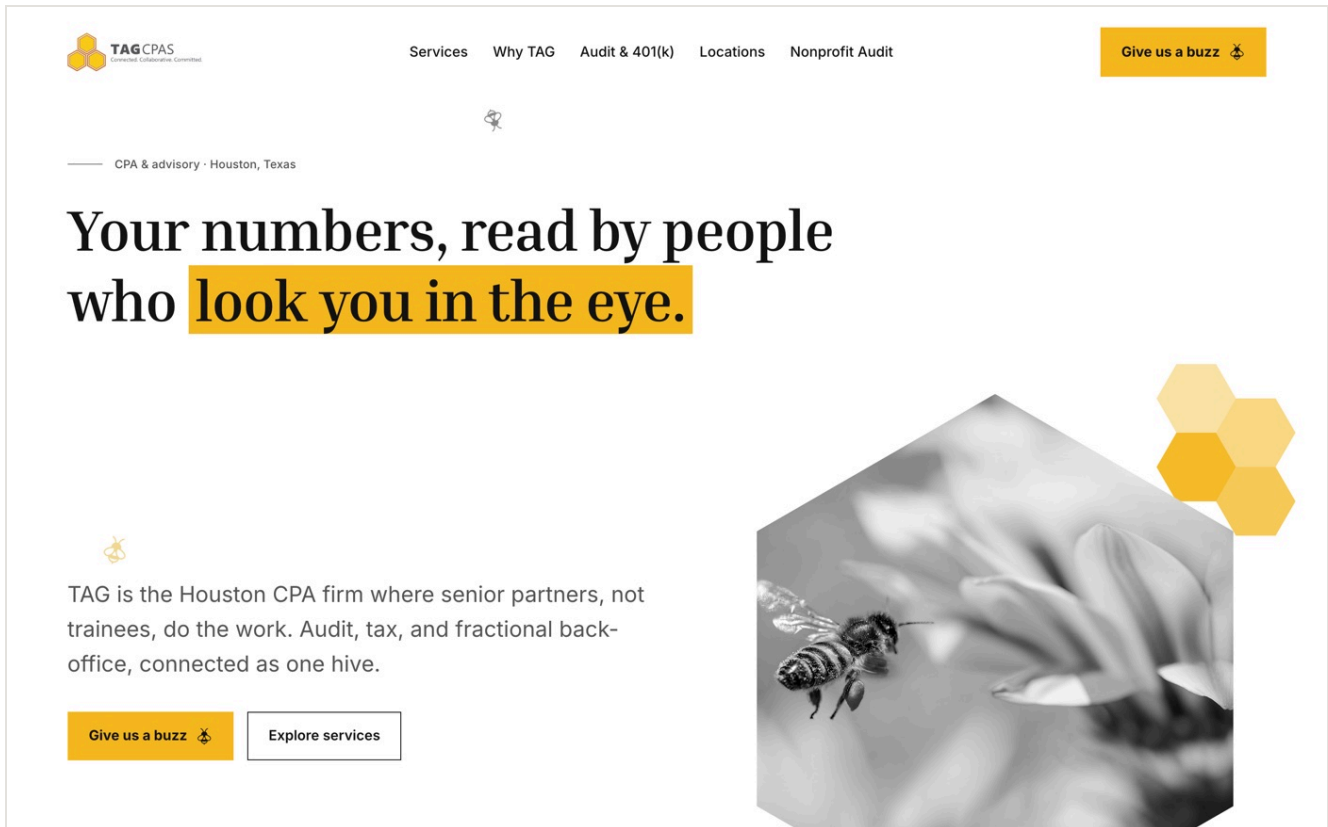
TAG CPAS
Connected. Collaborative. Committed.

Services Why TAG Audit & 401(k) Locations Nonprofit Audit

Give us a buzz

CPA & advisory · Houston, Texas

Your numbers, read by people who look you in the eye.

TAG is the Houston CPA firm where senior partners, not trainees, do the work. Audit, tax, and fractional back-office, connected as one hive.

Give us a buzz

Explore services